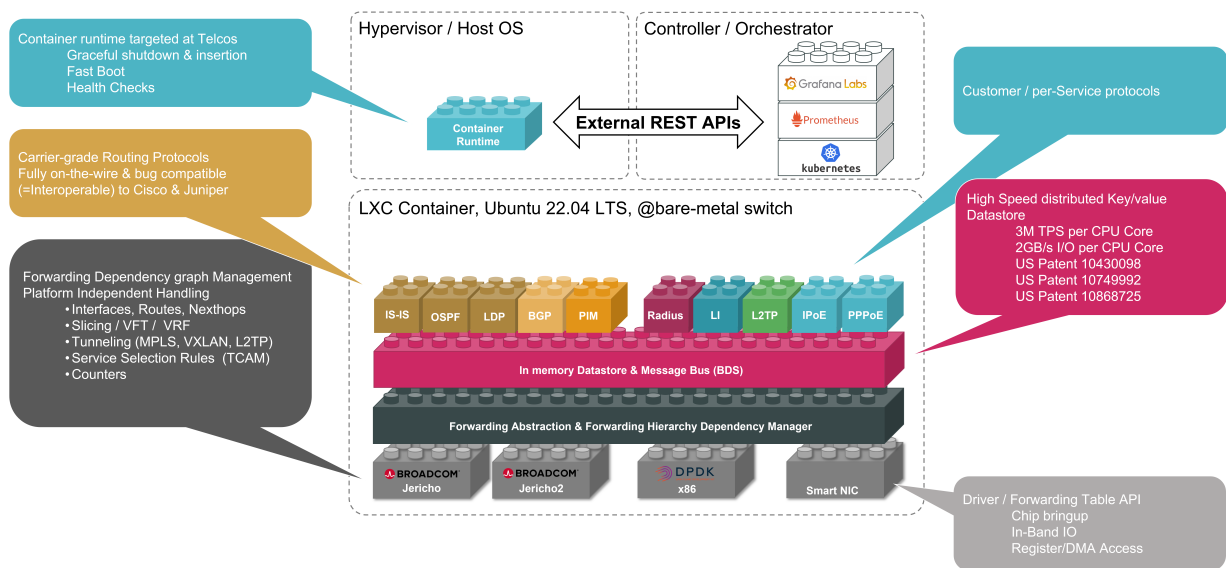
Container runtime targeted at Telcos
Graceful shutdown & insertion
Fast Boot
Health Checks

Carrier-grade Routing Protocols
Fully on-the-wire & bug compatible (=Interoperable) to Cisco & Juniper

Forwarding Dependency graph Management
Platform Independent Handling
• Interfaces, Routes, Nexthops
• Slicing / VFT / VRF
• Tunneling (MPLS, VXLAN, L2TP)
• Service Selection Rules (TCAM)
• Counters

Hypervisor / Host OS

Container Runtime

External REST APIs

Controller / Orchestrator

Grafana Labs

Prometheus

kubernetes

Customer / per-Service protocols

High Speed distributed Key/value Datastore
3M TPS per CPU Core
2GB/s I/O per CPU Core
US Patent 10430098
US Patent 10749992
US Patent 10868725

LXC Container, Ubuntu 22.04 LTS, @bare-metal switch

IS-IS
OSPF
LDP
BGP
PIM
Radius
LI
L2TP
IPoE
PPPoE

In memory Datastore & Message Bus (BDS)

Forwarding Abstraction & Forwarding Hierarchy Dependency Manager

BROADCOM
Jericho

BROADCOM
Jericho2

DPDK
x86

Smart NIC

Driver / Forwarding Table API
Chip bringup
In-Band IO
Register/DMA Access